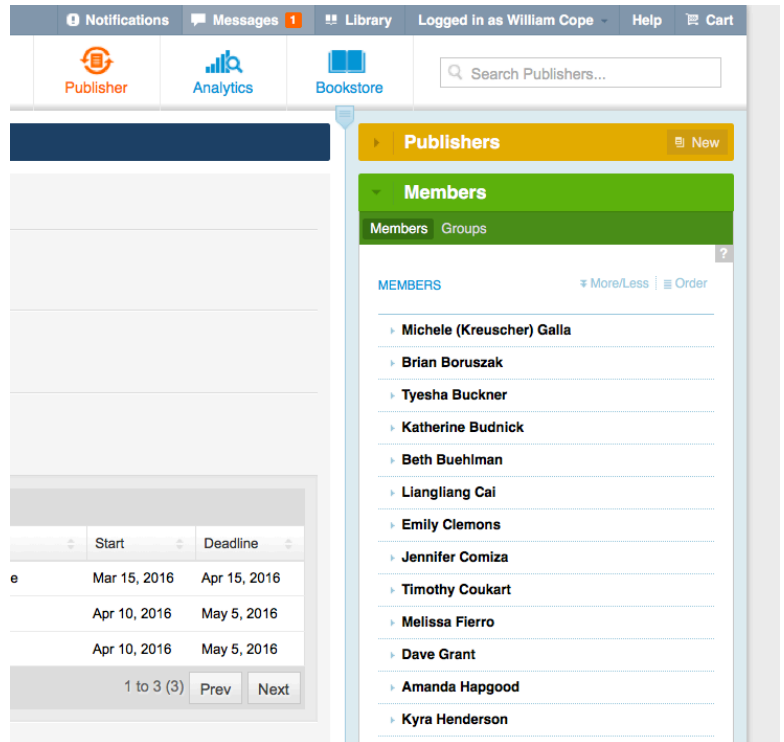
Notifications Messages 1 Library Logged in as William Cope Help Cart

Publisher Analytics Bookstore Search Publishers...

Publishers New

Members

Members Groups

?

MEMBERS More/Less | Order

Michele (Kreuscher) Galla
Brian Boruszak
Tyesha Buckner
Katherine Budnick
Beth Buehlman
Liangliang Cai
Emily Clemons
Jennifer Comiza
Timothy Coukart
Melissa Fierro
Dave Grant
Amanda Hapgood
Kyra Henderson

| | Start | Deadline |
|---|---|---|
| e | Mar 15, 2016 | Apr 15, 2016 |
| | Apr 10, 2016 | May 5, 2016 |
| | Apr 10, 2016 | May 5, 2016 |

1 to 3 (3) Prev Next